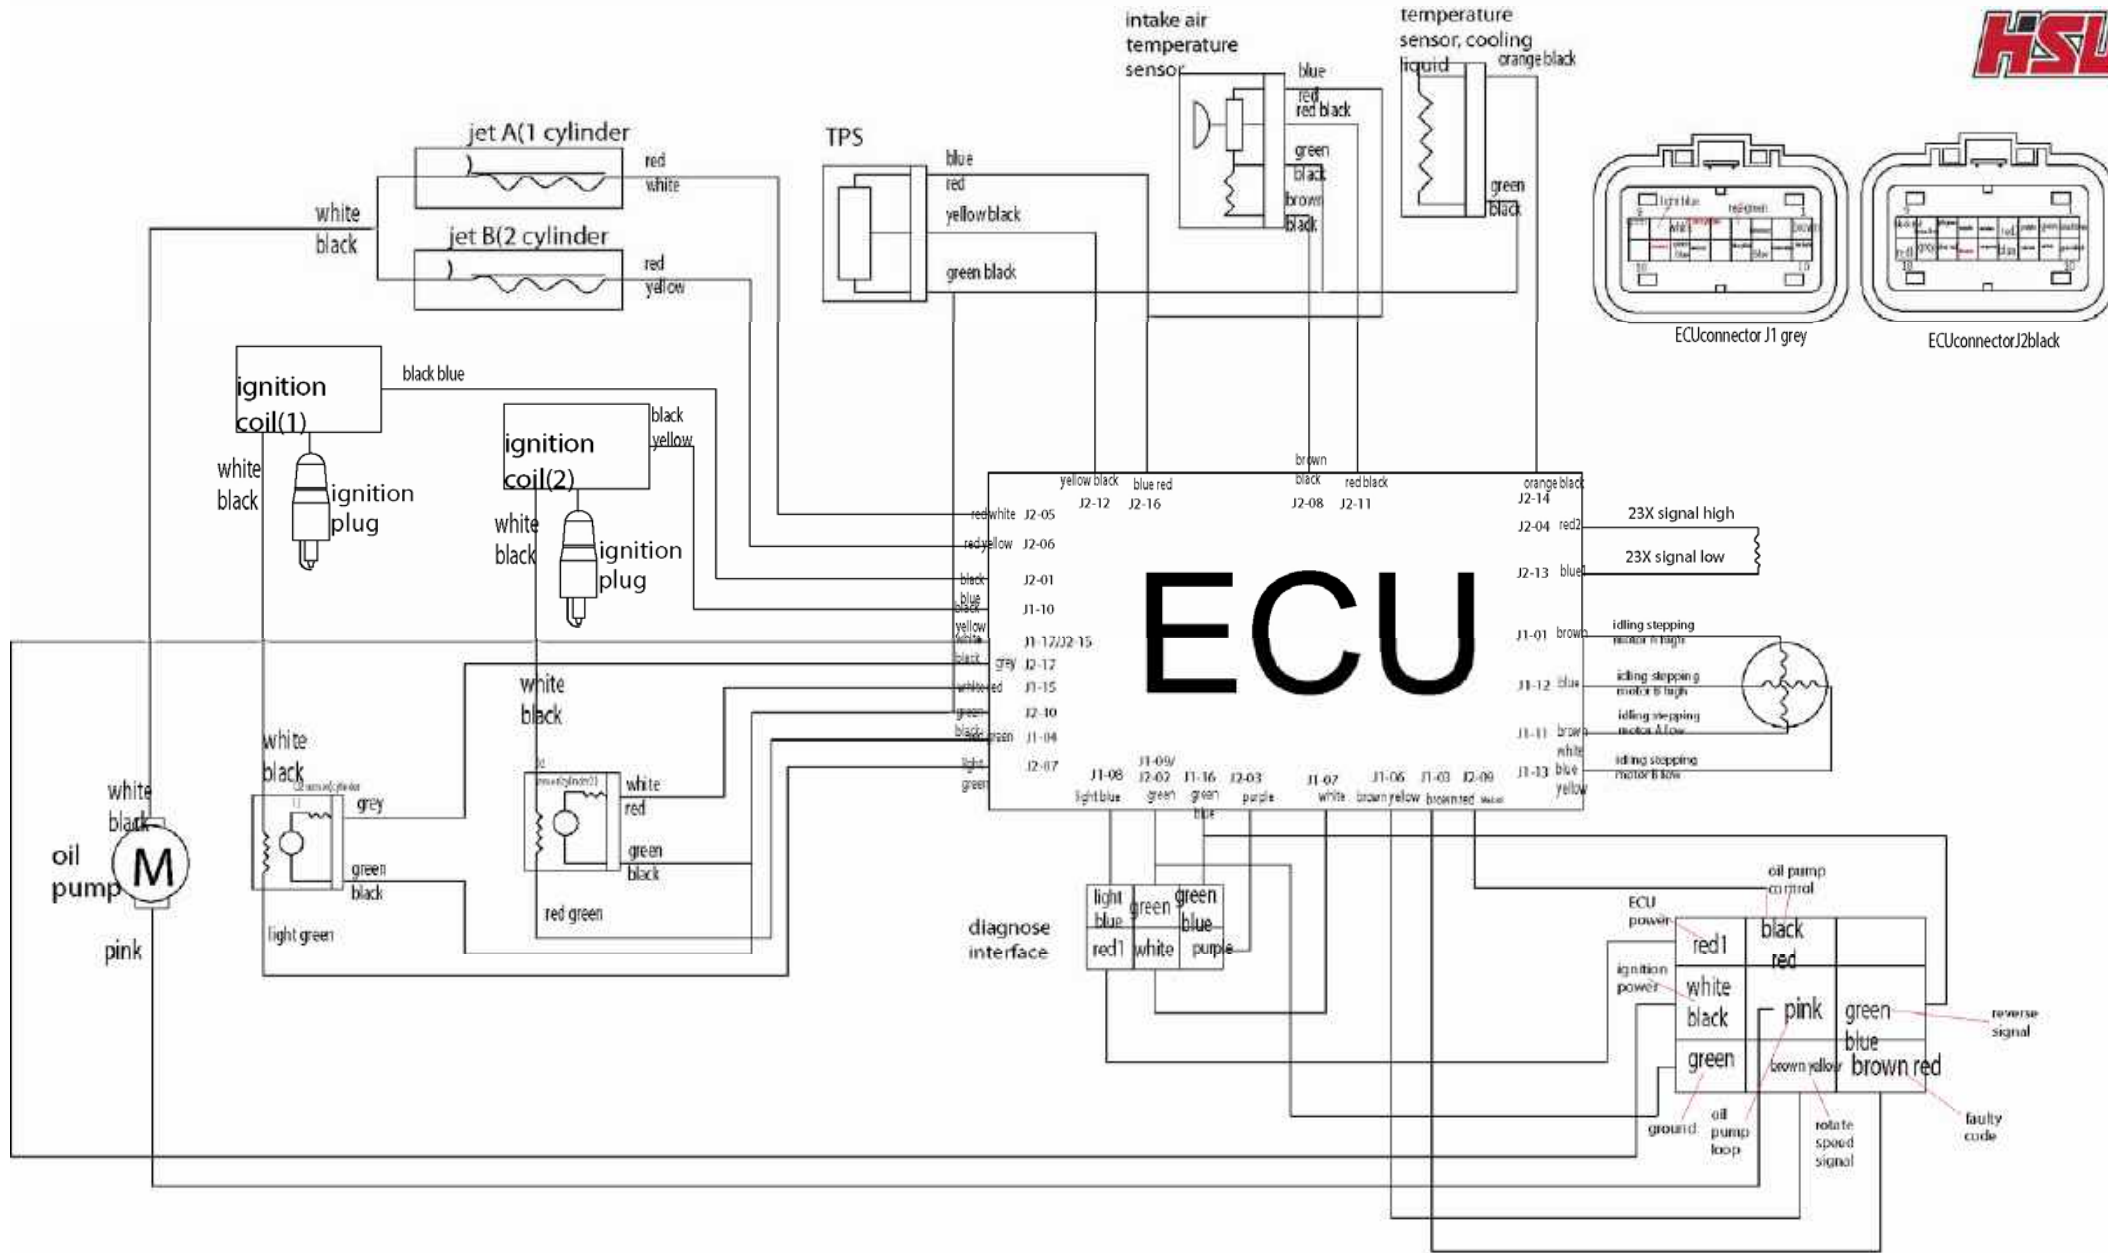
HSU

intake air temperature sensor
blue
red
red black
green
black
brown
black

temperature sensor, cooling liquid
orange black
green
black

TPS
blue
red
yellow black
green black

jet A(1 cylinder
red
white
white
black
jet B(2 cylinder
red
yellow

ECUconnector J1 grey
ECUconnectorJ2black

ignition coil(1)
black blue
white
black
ignition plug

ignition coil(2)
black
yellow
white
black
ignition plug

yellow black J2-12
blue red J2-16
brown black J2-08
red black J2-11
orange black J2-14

red white J2-05
red yellow J2-06
black J2-01
blue black J1-10
yellow white J1-17/J2-15
black grey J2-12
white red J1-15
green J2-10
black green J1-04
light green J2-07

ECU

J2-04 red2 23X signal high
J2-13 blue1 23X signal low
J1-01 brown idling stepping motor A high
J1-12 blue idling stepping motor B high
J1-11 brown white idling stepping motor A low
J1-13 blue yellow idling stepping motor B low

J1-08 light blue
J1-09/J2-02 green
J1-16 green blue
J2-03 purple
J1-07 white
J1-06 brown yellow
J1-03 brown red
J2-09

white
black
grey
green
black
light green

white
black
white
red
green
black
red green

white
black
oil pump
M
pink

diagnose interface
light blue
green
green blue
red1
white
purple

ECU power
oil pump control
red1
black red
ignition power
white black
pink
green blue
reverse signal
green
brown yellow
brown red
ground
oil pump loop
rotate speed signal
faulty code